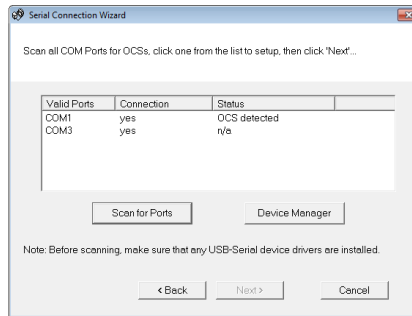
Serial Connection Wizard

Scan all COM Ports for OCSs, click one from the list to setup, then click "Next"...

| Valid Ports | Connection | Status |
|---|---|---|
| COM1 | yes | OCS detected |
| COM3 | yes | n/a |

Scan for Ports

Device Manager

Note: Before scanning, make sure that any USB-Serial device drivers are installed.

< Back

Next >

Cancel